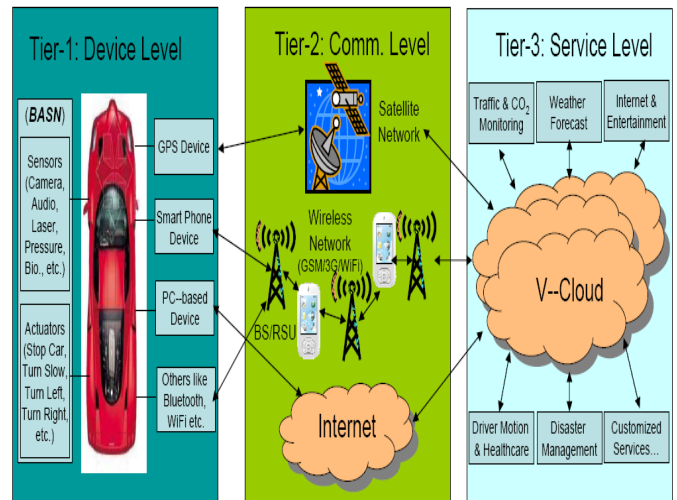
Tier-1: Device Level

(BASN)

Sensors (Camera, Audio, Laser, Pressure, Bio., etc.)

Actuators (Stop Car, Turn Slow, Turn Left, Turn Right, etc.)

GPS Device

Smart Phone Device

PC--based Device

Others like Bluetooth, WiFi etc.

Tier-2: Comm. Level

Satellite Network

Wireless Network (GSM/3G/WiFi)

BS/RSU

Internet

Tier-3: Service Level

Traffic & $CO_2$ Monitoring

Weather Forecast

Internet & Entertainment

V--Cloud

Driver Motion & Healthcare

Disaster Management

Customized Services...